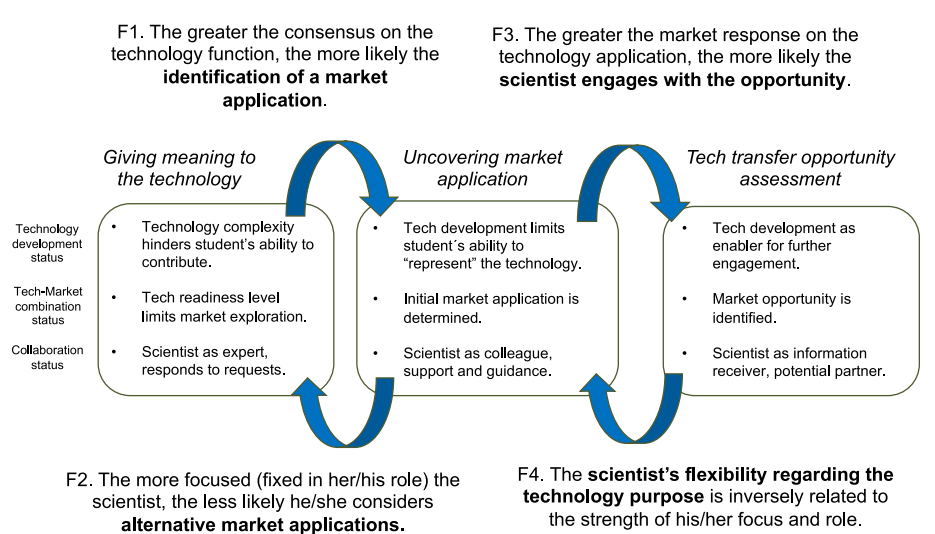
F1. The greater the consensus on the technology function, the more likely the **identification of a market application**.

F3. The greater the market response on the technology application, the more likely the **scientist engages with the opportunity**.

Giving meaning to the technology

Uncovering market application

Tech transfer opportunity assessment

Technology development status

Tech-Market combination status

Collaboration status

- Technology complexity hinders student's ability to contribute.
- Tech readiness level limits market exploration.
- Scientist as expert, responds to requests.

- Tech development limits student´s ability to "represent" the technology.
- Initial market application is determined.
- Scientist as colleague, support and guidance.

- Tech development as enabler for further engagement.
- Market opportunity is identified.
- Scientist as information receiver, potential partner.

F2. The more focused (fixed in her/his role) the scientist, the less likely he/she considers **alternative market applications.**

F4. The **scientist's flexibility regarding the technology purpose** is inversely related to the strength of his/her focus and role.